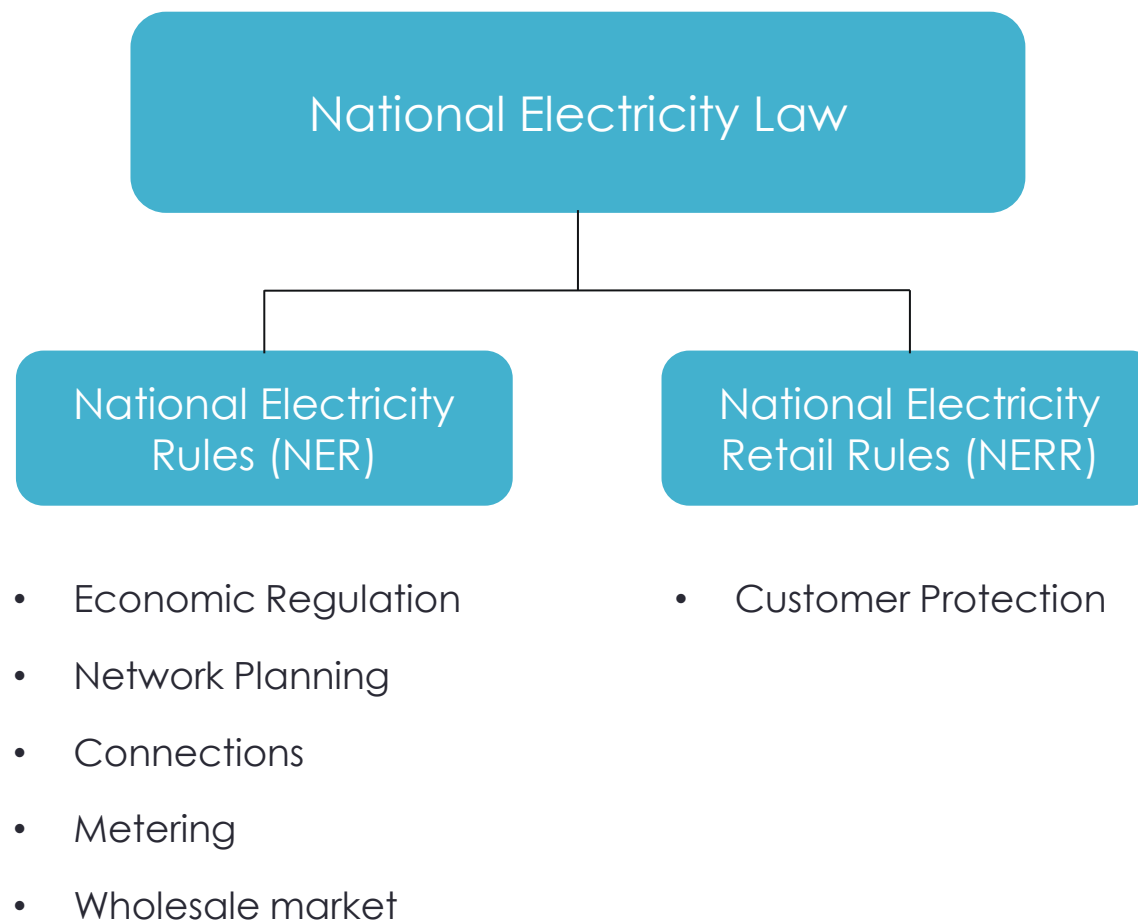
National Electricity Law

National Electricity Rules (NER)

- Economic Regulation
- Network Planning
- Connections
- Metering
- Wholesale market

National Electricity Retail Rules (NERR)

- Customer Protection